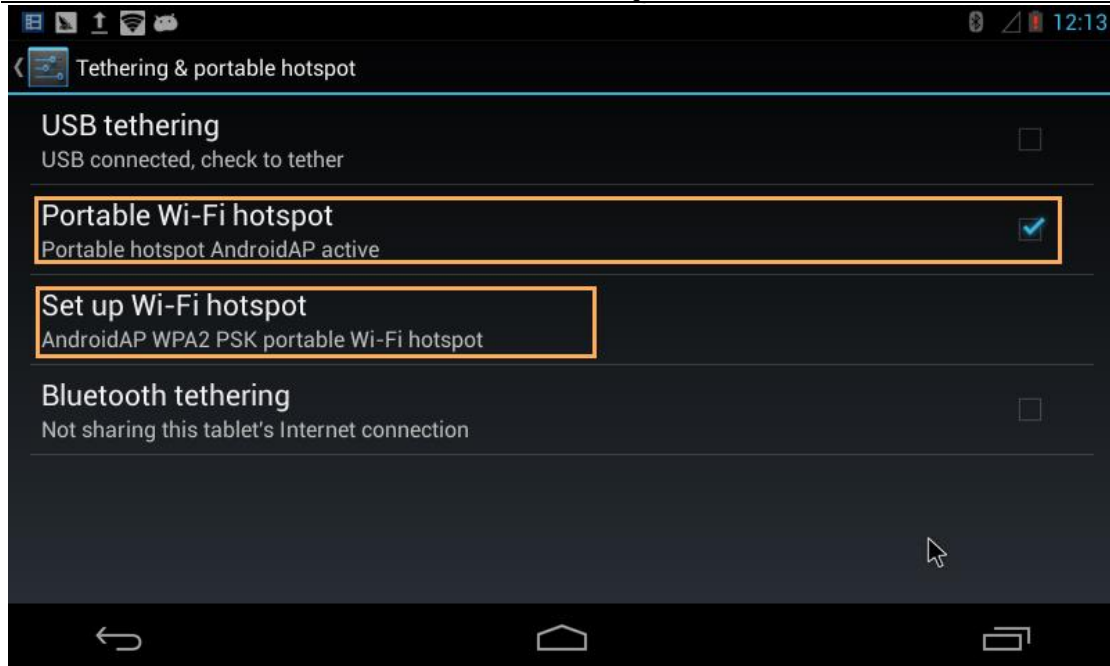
12:13

Tethering & portable hotspot

USB tethering
USB connected, check to tether

Portable Wi-Fi hotspot
Portable hotspot AndroidAP active

Set up Wi-Fi hotspot
AndroidAP WPA2 PSK portable Wi-Fi hotspot

Bluetooth tethering
Not sharing this tablet's Internet connection